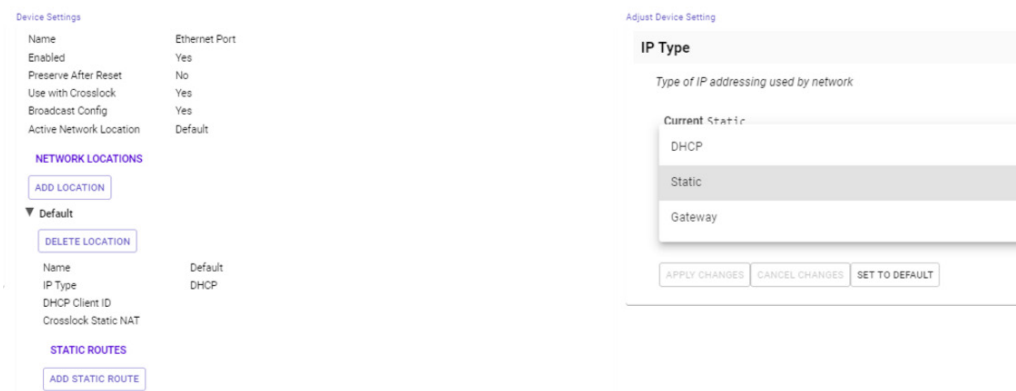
Device Settings

| | |
|---|---|
| Name | Ethernet Port |
| Enabled | Yes |
| Preserve After Reset | No |
| Use with Crosslock | Yes |
| Broadcast Config | Yes |
| Active Network Location | Default |

NETWORK LOCATIONS

ADD LOCATION

▼ Default

DELETE LOCATION

| | |
|---|---|
| Name | Default |
| IP Type | DHCP |
| DHCP Client ID | |
| Crosslock Static NAT | |

STATIC ROUTES

ADD STATIC ROUTE

Adjust Device Setting

IP Type

Type of IP addressing used by network

Current Static

DHCP

Static

Gateway

APPLY CHANGES CANCEL CHANGES SET TO DEFAULT